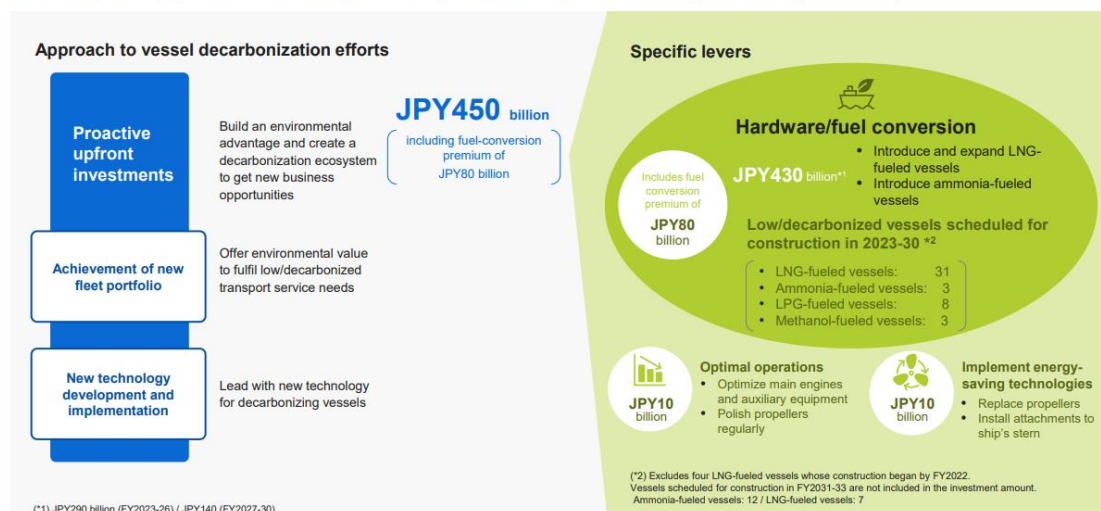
Approach to vessel decarbonization efforts

Proactive upfront investments

Build an environmental advantage and create a decarbonization ecosystem to get new business opportunities

JPY450 billion

including fuel-conversion premium of JPY80 billion

Achievement of new fleet portfolio

Offer environmental value to fulfil low/decarbonized transport service needs

New technology development and implementation

Lead with new technology for decarbonizing vessels

(*1) JPY290 billion (FY2023-26) / JPY140 (FY2027-30)

Specific levers

Hardware/fuel conversion

Includes fuel conversion premium of JPY80 billion

JPY430 billion*1

- Introduce and expand LNG-fueled vessels
- Introduce ammonia-fueled vessels

Low/decarbonized vessels scheduled for construction in 2023-30 *2

| | |
|---|---|
| LNG-fueled vessels: | 31 |
| Ammonia-fueled vessels: | 3 |
| LPG-fueled vessels: | 8 |
| Methanol-fueled vessels: | 3 |

JPY10 billion

Optimal operations
- Optimize main engines and auxiliary equipment
- Polish propellers regularly

JPY10 billion

Implement energy-saving technologies
- Replace propellers
- Install attachments to ship's stern

(*2) Excludes four LNG-fueled vessels whose construction began by FY2022. Vessels scheduled for construction in FY2031-33 are not included in the investment amount. Ammonia-fueled vessels: 12 / LNG-fueled vessels: 7